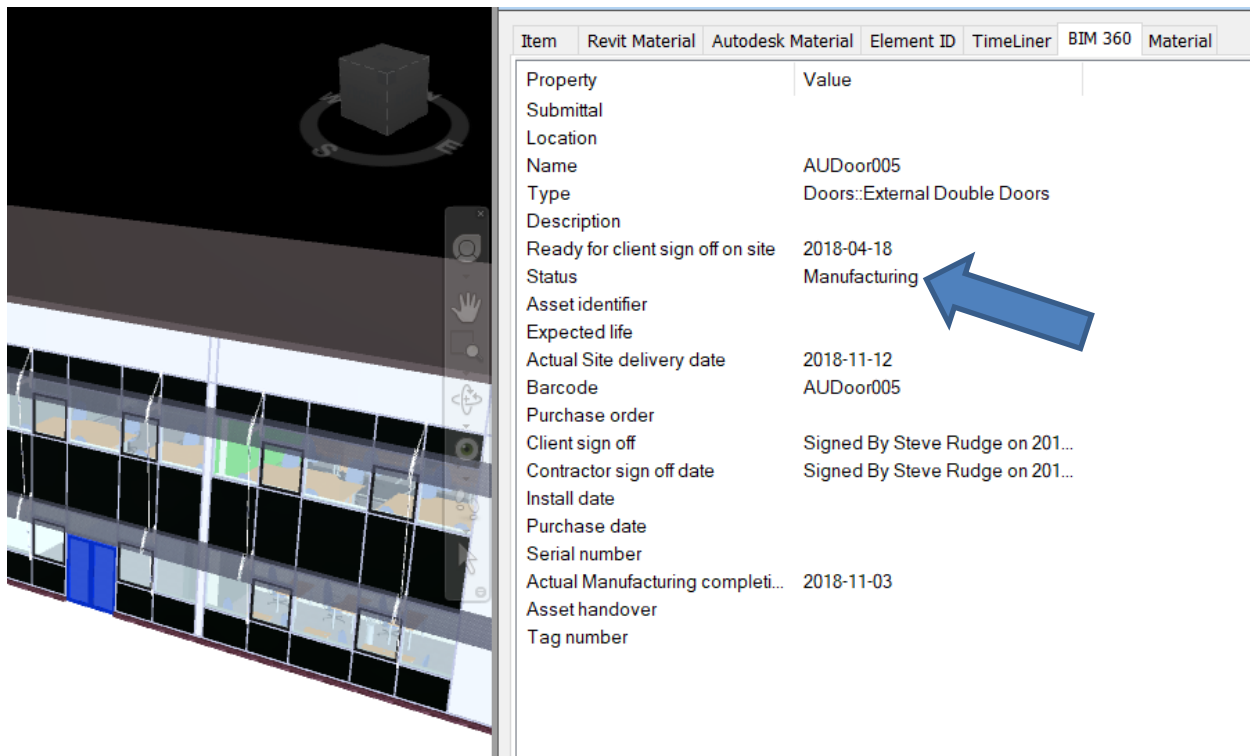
W S E

Item | Revit Material | Autodesk Material | Element ID | TimeLiner | BIM 360 | Material

| Property | Value |
|---|---|
| Submittal | |
| Location | |
| Name | AUDoor005 |
| Type | Doors::External Double Doors |
| Description | |
| Ready for client sign off on site | 2018-04-18 |
| Status | Manufacturing |
| Asset identifier | |
| Expected life | |
| Actual Site delivery date | 2018-11-12 |
| Barcode | AUDoor005 |
| Purchase order | |
| Client sign off | Signed By Steve Rudge on 201... |
| Contractor sign off date | Signed By Steve Rudge on 201... |
| Install date | |
| Purchase date | |
| Serial number | |
| Actual Manufacturing completi... | 2018-11-03 |
| Asset handover | |
| Tag number | |